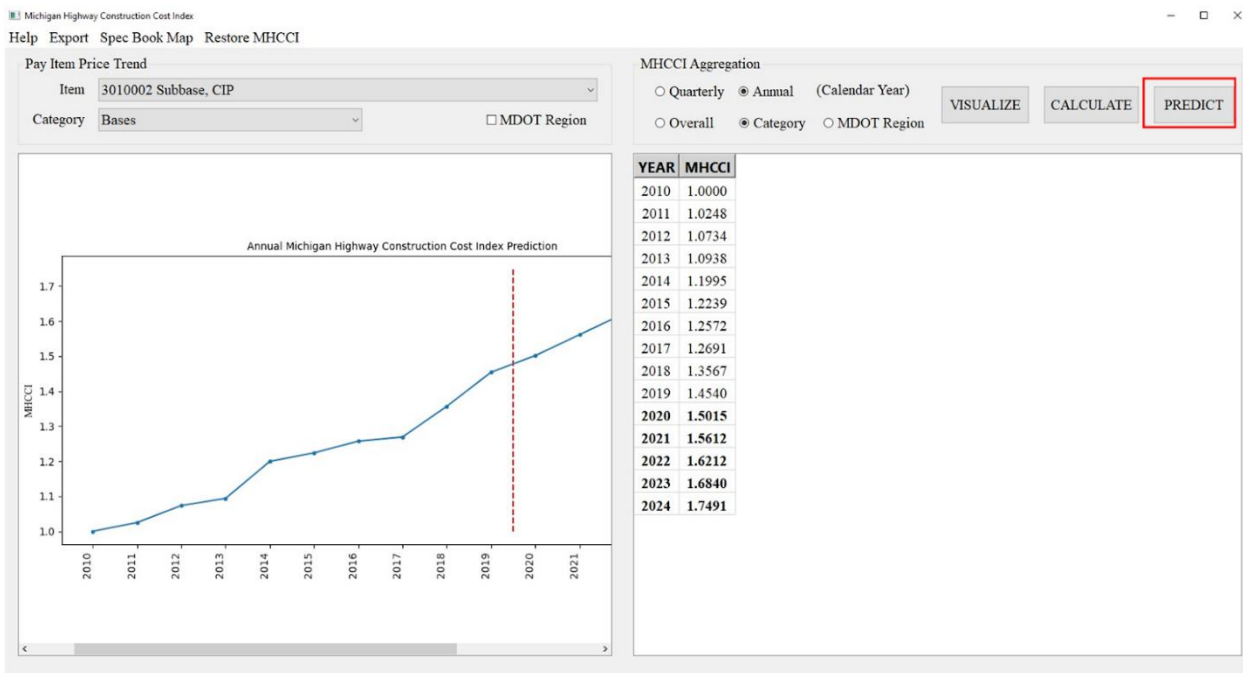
Michigan Highway Construction Cost Index

Help Export Spec Book Map Restore MHCCI

Pay Item Price Trend

Item 3010002 Subbase, CIP

Category Bases

☐ MDOT Region

MHCCI Aggregation

○ Quarterly ◉ Annual (Calendar Year)

○ Overall ◉ Category ○ MDOT Region

VISUALIZE CALCULATE PREDICT

Annual Michigan Highway Construction Cost Index Prediction

MHCCI

1.7
1.6
1.5
1.4
1.3
1.2
1.1
1.0

2010 2011 2012 2013 2014 2015 2016 2017 2018 2019 2020 2021

| YEAR | MHCCI |
|---|---|
| 2010 | 1.0000 |
| 2011 | 1.0248 |
| 2012 | 1.0734 |
| 2013 | 1.0938 |
| 2014 | 1.1995 |
| 2015 | 1.2239 |
| 2016 | 1.2572 |
| 2017 | 1.2691 |
| 2018 | 1.3567 |
| 2019 | 1.4540 |
| **2020** | **1.5015** |
| **2021** | **1.5612** |
| **2022** | **1.6212** |
| **2023** | **1.6840** |
| **2024** | **1.7491** |